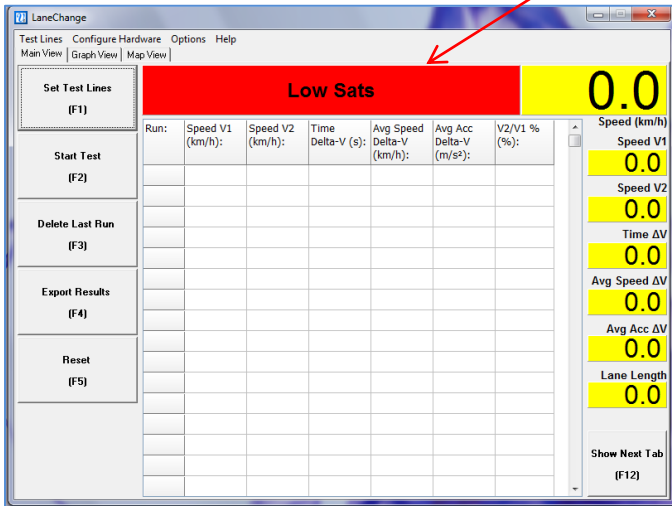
LaneChange

Test Lines Configure Hardware Options Help

Main View | Graph View | Map View

Set Test Lines
(F1)

Start Test
(F2)

Delete Last Run
(F3)

Export Results
(F4)

Reset
(F5)

Low Sats

0.0

Speed (km/h)

| Run: | Speed V1 (km/h): | Speed V2 (km/h): | Time Delta-V (s): | Avg Speed Delta-V (km/h): | Avg Acc Delta-V (m/s²): | V2/V1 % (%): |
|---|---|---|---|---|---|---|
| | | | | | | |

Speed V1
0.0

Speed V2
0.0

Time ΔV
0.0

Avg Speed ΔV
0.0

Avg Acc ΔV
0.0

Lane Length
0.0

Show Next Tab
(F12)